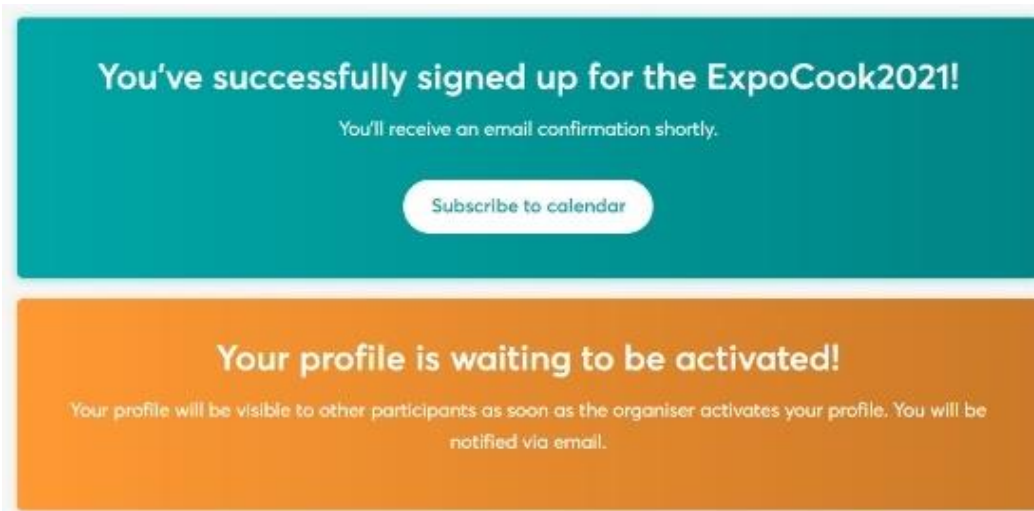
You've successfully signed up for the ExpoCook2021!

You'll receive an email confirmation shortly.

Subscribe to calendar

Your profile is waiting to be activated!

Your profile will be visible to other participants as soon as the organiser activates your profile. You will be notified via email.